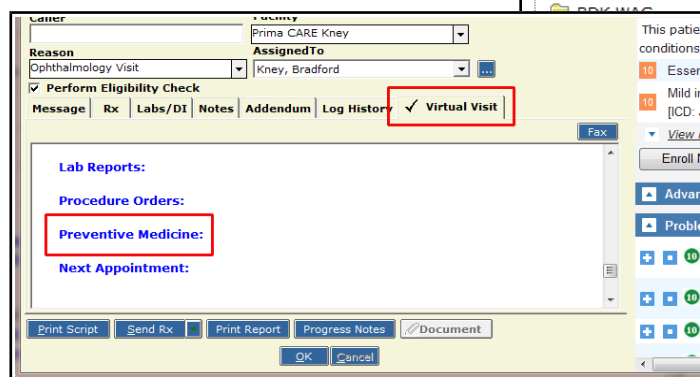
Caller
Facility
Prima CARE Kney
Reason
Ophthalmology Visit
AssignedTo
Kney, Bradford
...
Perform Eligibility Check
Message | Rx | Labs/DI | Notes | Addendum | Log History | ✓ Virtual Visit
Fax
Lab Reports:
Procedure Orders:
Preventive Medicine:
Next Appointment:
Print Script | Send Rx | Print Report | Progress Notes | Document
OK | Cancel
PDK WAG
This patie
conditions
10 Essen
10 Mild in
[ICD:
View
Enroll
Adva
Proble
10
10
10